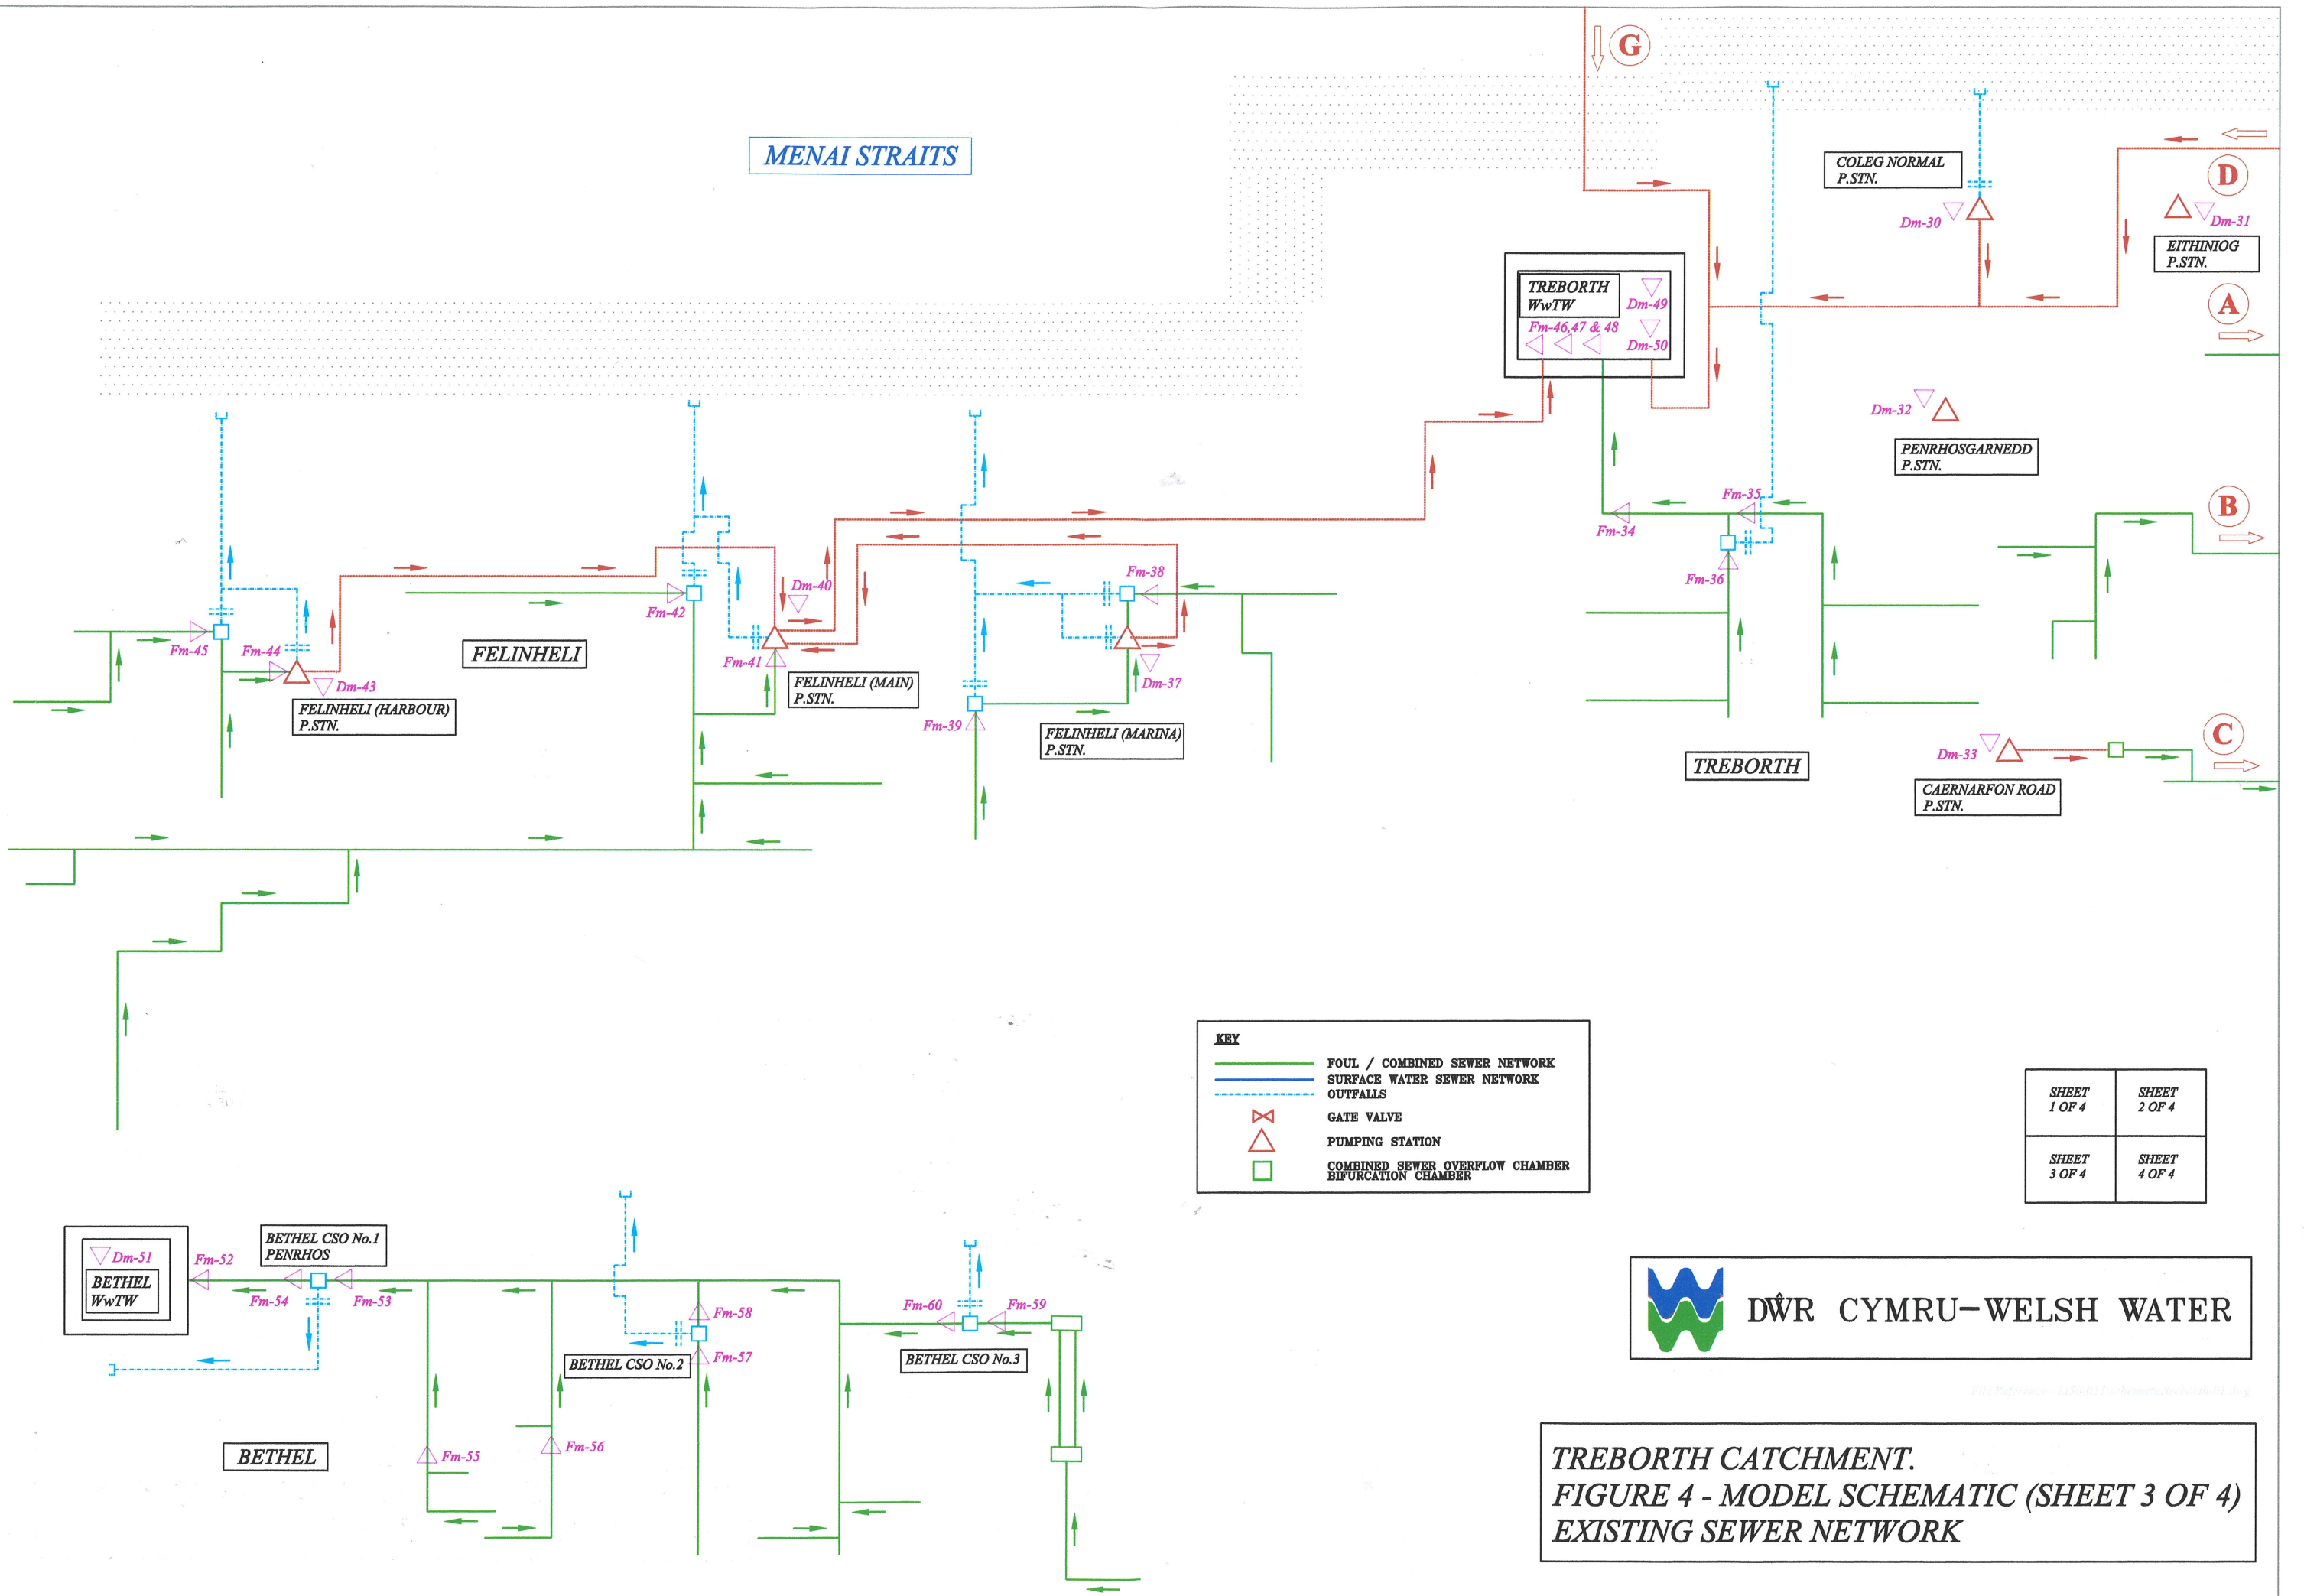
MENAI STRAITS

G

COLEG NORMAL P.STN.

Dm-30

D

Dm-31

EITHINIOG P.STN.

TREBORTH WwTW

Dm-49

Fm-46,47 & 48

Dm-50

A

Dm-32

PENRHOSGARNEDD P.STN.

Fm-35

Fm-34

Fm-36

B

Fm-38

Dm-40

Fm-42

Fm-45

Fm-44

FELINHELI

Fm-41

Dm-43

FELINHELI (HARBOUR) P.STN.

FELINHELI (MAIN) P.STN.

Dm-37

Fm-39

FELINHELI (MARINA) P.STN.

TREBORTH

Dm-33

C

CAERNARFON ROAD P.STN.

KEY

FOUL / COMBINED SEWER NETWORK
SURFACE WATER SEWER NETWORK
OUTFALLS
GATE VALVE
PUMPING STATION
COMBINED SEWER OVERFLOW CHAMBER BIFURCATION CHAMBER

| SHEET 1 OF 4 | SHEET 2 OF 4 |
|---|---|
| SHEET 3 OF 4 | SHEET 4 OF 4 |

Dm-51

BETHEL WwTW

Fm-52

BETHEL CSO No.1 PENRHOS

Fm-54

Fm-53

Fm-58

Fm-57

BETHEL CSO No.2

Fm-60

Fm-59

BETHEL CSO No.3

BETHEL

Fm-55

Fm-56

DŴR CYMRU–WELSH WATER

TREBORTH CATCHMENT.
FIGURE 4 - MODEL SCHEMATIC (SHEET 3 OF 4)
EXISTING SEWER NETWORK